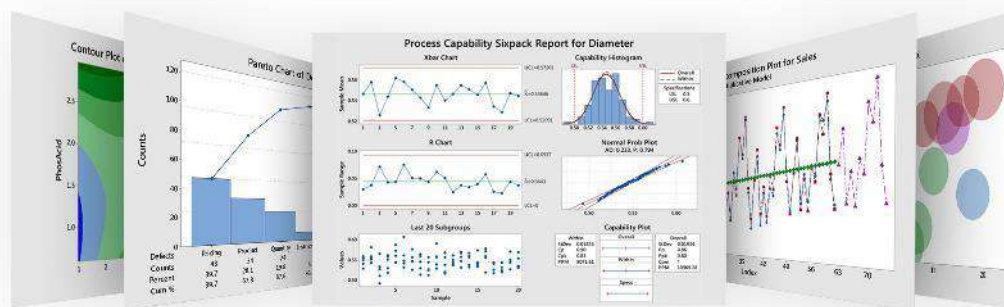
Contour Plot of

Phosphoid

2.5

2.0

1.5

1.0

1

2

Pareto Chart of

120

100

80

60

40

20

0

Counts

Defects

Counts

Percent

Cum %

Process Capability Sixpack Report for Diameter

Xbar Chart

Sample Mean

R Chart

Sample Range

Last 20 Subgroups

Values

Sample

Capability Histogram

Normal Prob Plot

Capability Plot

Within

Overall

Specs

Composition Plot for Sales

Index

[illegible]